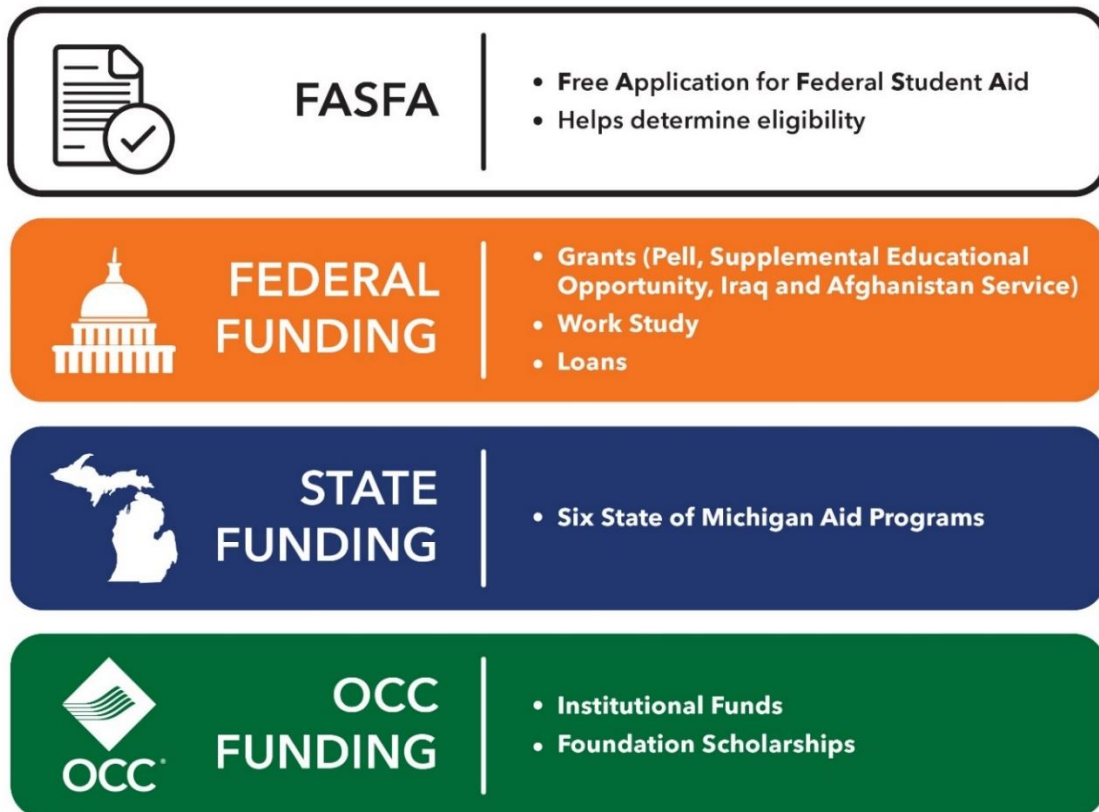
FASFA

• Free Application for Federal Student Aid
• Helps determine eligibility

FEDERAL FUNDING

• Grants (Pell, Supplemental Educational Opportunity, Iraq and Afghanistan Service)
• Work Study
• Loans

STATE FUNDING

• Six State of Michigan Aid Programs

OCC

OCC FUNDING

• Institutional Funds
• Foundation Scholarships